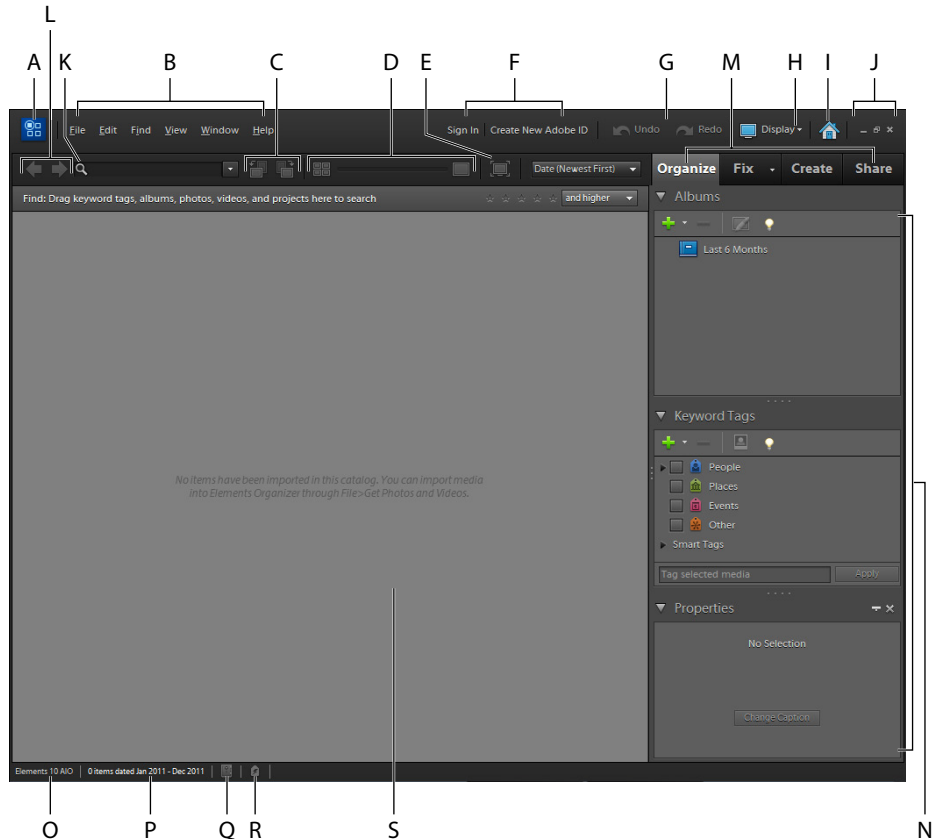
L

A K B C D E F G M H I J

File Edit Find View Window Help

Sign In Create New Adobe ID

Undo Redo

Display

Date (Newest First)

Organize Fix Create Share

Find: Drag keyword tags, albums, photos, videos, and projects here to search

and higher

Albums

Last 6 Months

Keyword Tags

People

Places

Events

Other

Smart Tags

Tag selected media

Apply

Properties

No Selection

Change Caption

No items have been imported in this catalog. You can import media into Elements Organizer through File>Get Photos and Videos.

Elements 10 AIO

0 items dated Jan 2011 - Dec 2011

O P Q R S N